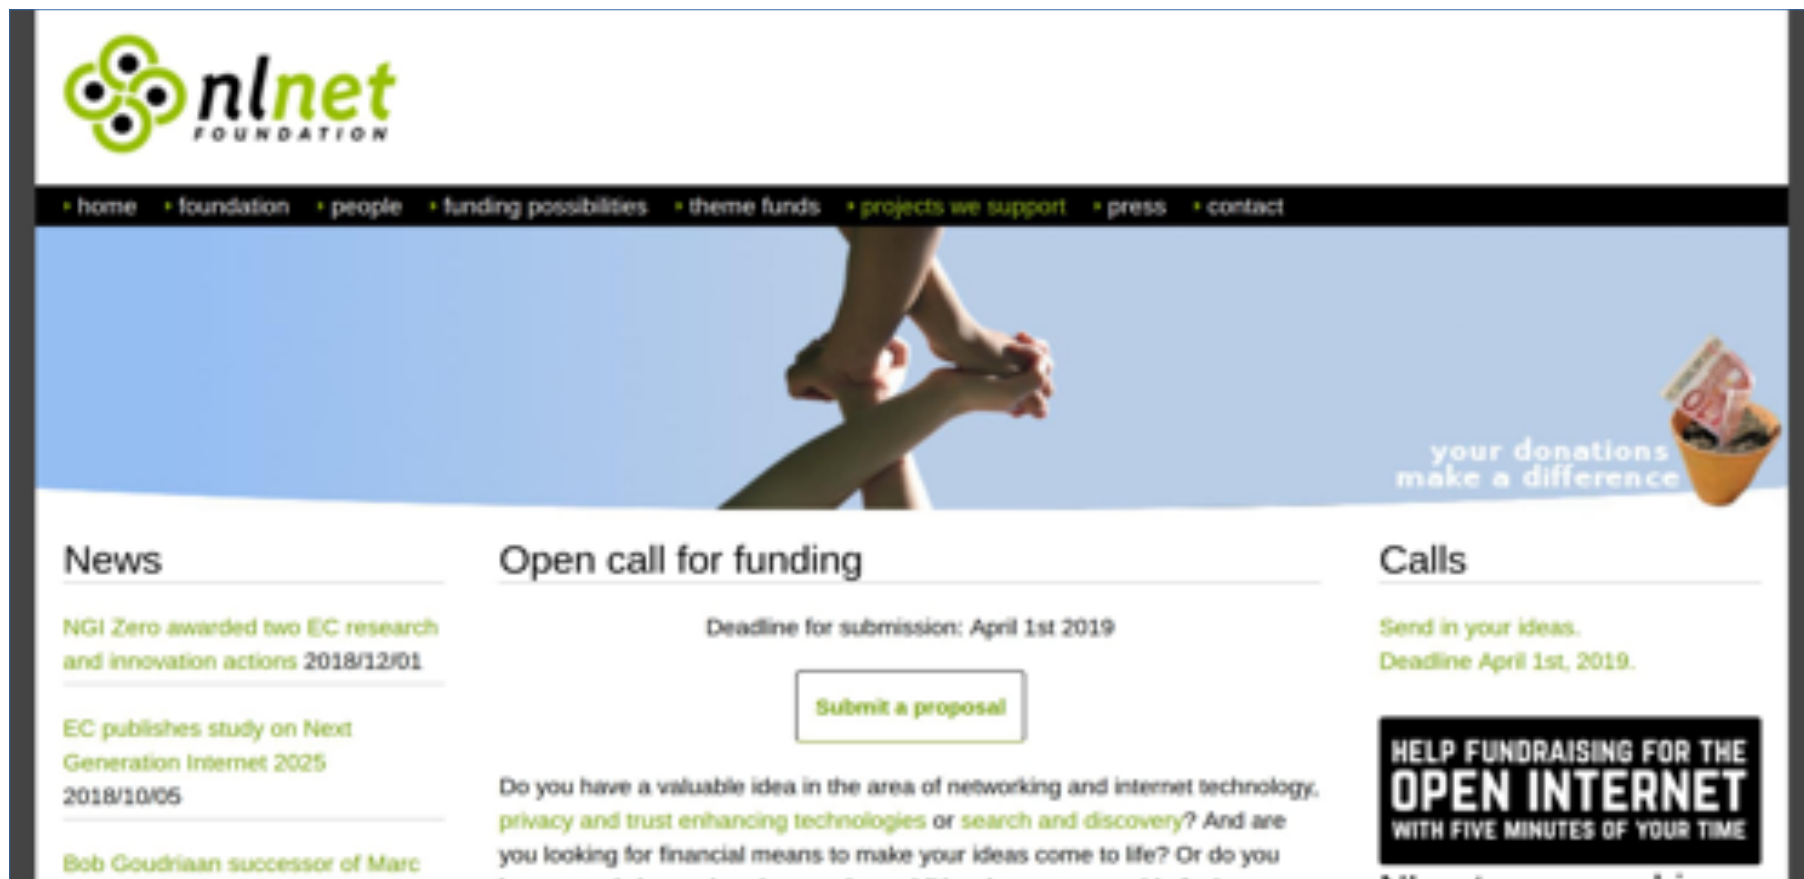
nlnet
FOUNDATION

• home • foundation • people • funding possibilities • theme funds • projects we support • press • contact

your donations make a difference

News

NGI Zero awarded two EC research and innovation actions 2018/12/01

EC publishes study on Next Generation Internet 2025 2018/10/05

Bob Goudriaan successor of Marc

Open call for funding

Deadline for submission: April 1st 2019

Submit a proposal

Do you have a valuable idea in the area of networking and internet technology, privacy and trust enhancing technologies or search and discovery? And are you looking for financial means to make your ideas come to life? Or do you

Calls

Send in your ideas.
Deadline April 1st, 2019.

HELP FUNDRAISING FOR THE
OPEN INTERNET
WITH FIVE MINUTES OF YOUR TIME